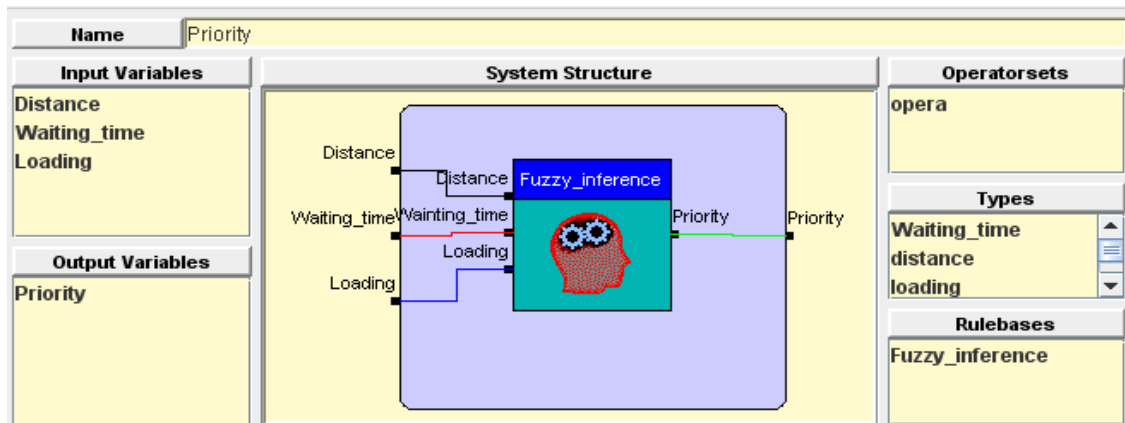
Name
Priority

Input Variables
Distance
Waiting_time
Loading

Output Variables
Priority

System Structure
Distance
Waiting_time
Loading
Distance
Wainting_time
Loading
Fuzzy_inference
Priority
Priority

Operatorsets
opera

Types
Waiting_time
distance
loading

Rulebases
Fuzzy_inference